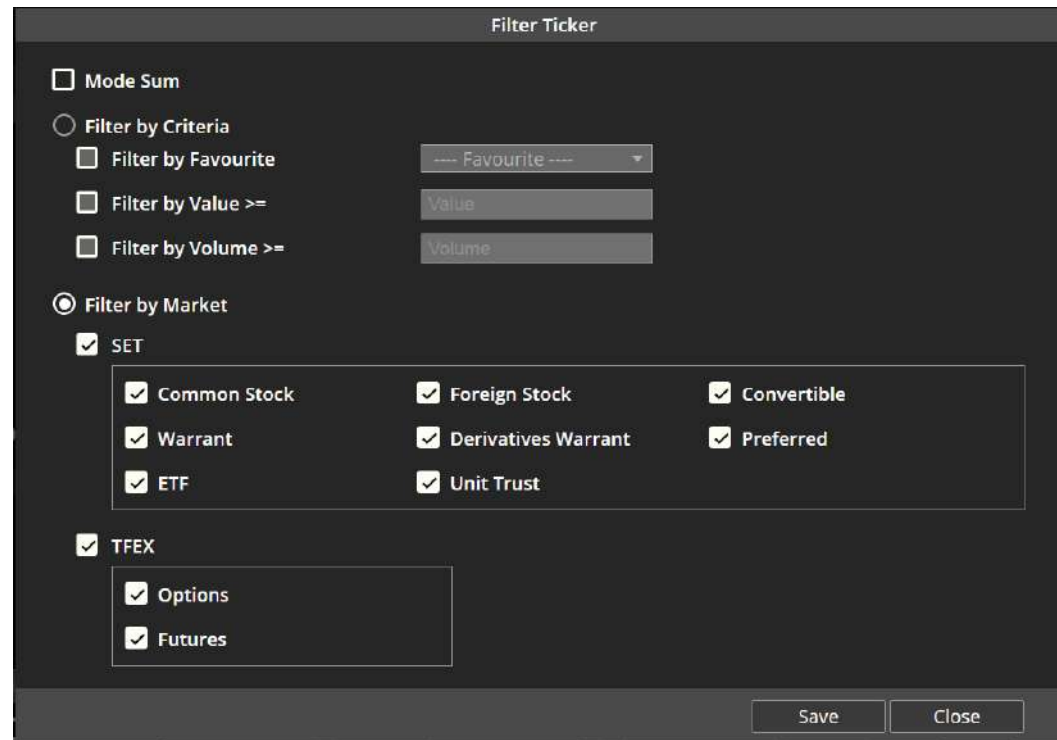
Filter Ticker

Mode Sum

Filter by Criteria

Filter by Favourite

---- Favourite ----

Filter by Value >=

Value

Filter by Volume >=

Volume

Filter by Market

SET

Common Stock

Foreign Stock

Convertible

Warrant

Derivatives Warrant

Preferred

ETF

Unit Trust

TFEX

Options

Futures

Save

Close